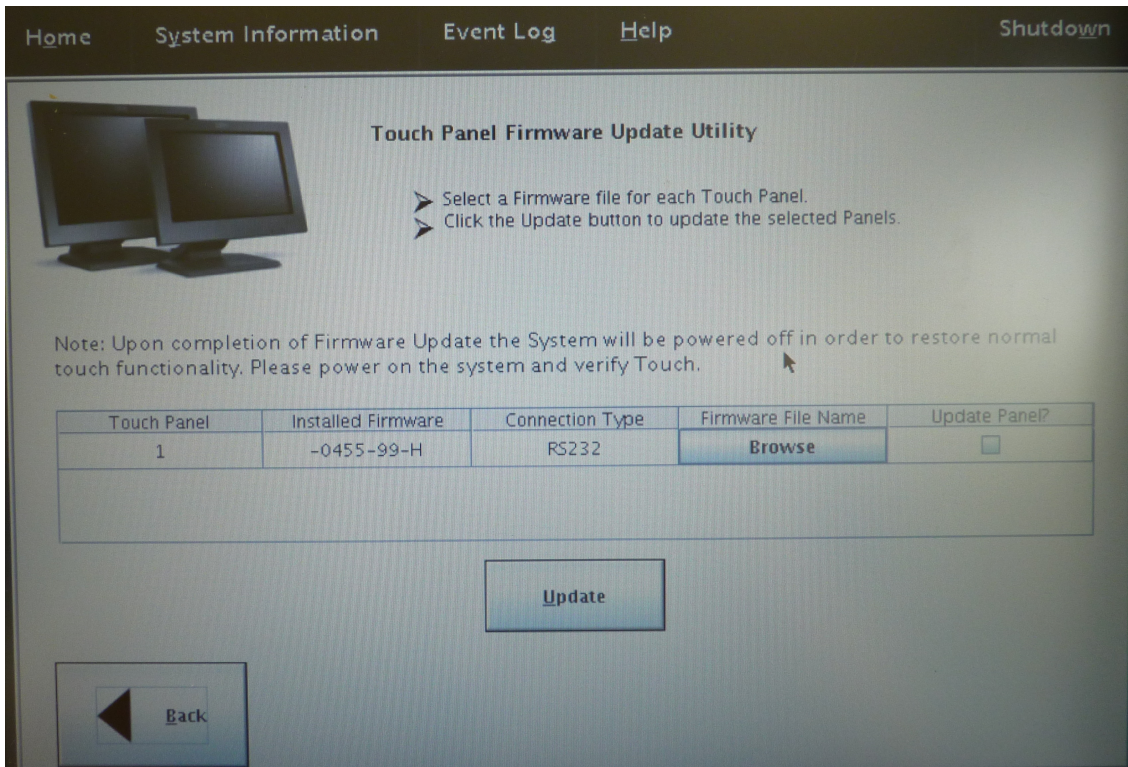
Home System Information Event Log Help Shutdown

Touch Panel Firmware Update Utility

Select a Firmware file for each Touch Panel.
Click the Update button to update the selected Panels.

Note: Upon completion of Firmware Update the System will be powered off in order to restore normal touch functionality. Please power on the system and verify Touch.

| Touch Panel | Installed Firmware | Connection Type | Firmware File Name | Update Panel? |
|---|---|---|---|---|
| 1 | -0455-99-H | RS232 | Browse | |

Update

Back